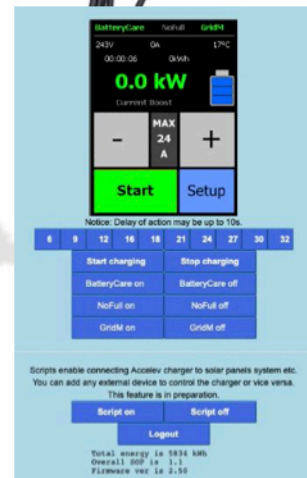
BatteryCare NoFull GridM
243V 0A 17°C
00:00:06 0kWh
0.0 kW
Current Boost
-
MAX 24 A
+
Start
Setup
Notice: Delay of action may be up to 10s.

| 6 | 9 | 12 | 16 | 18 | 21 | 24 | 27 | 30 | 32 |
|---|---|---|---|---|---|---|---|---|---|

Start charging
Stop charging
BatteryCare on
BatteryCare off
NoFull on
NoFull off
GridM on
GridM off

Scripts enable connecting Accelev charger to solar panels system etc. You can add any external device to control the charger or vice versa. This feature is in preparation.

Script on
Script off
Logout

Total energy is 5834 kWh
Overall SOP is 1.1
Firmware ver is 2.50